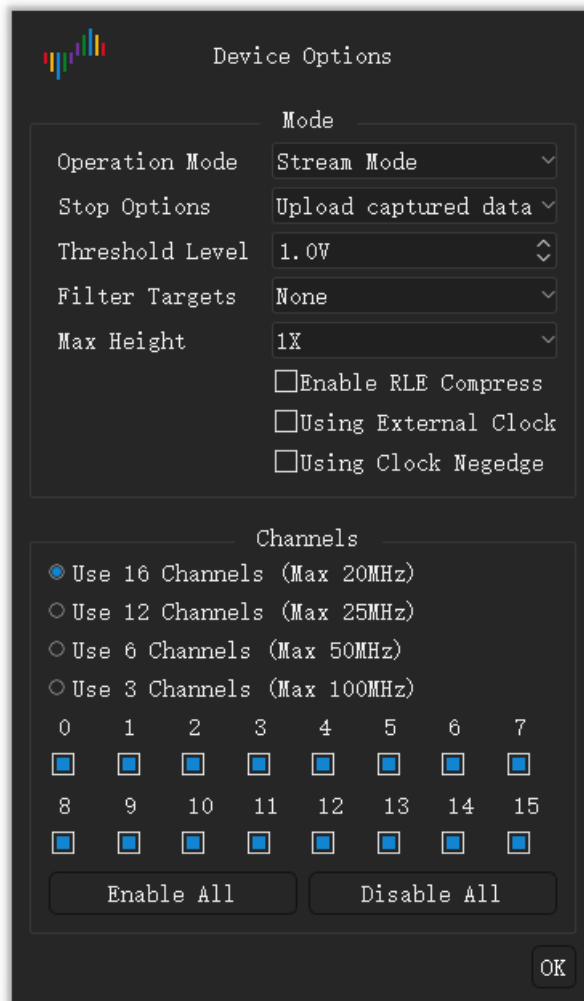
Device Options

Mode

Operation Mode Stream Mode

Stop Options Upload captured data

Threshold Level 1.0V

Filter Targets None

Max Height 1X

Enable RLE Compress

Using External Clock

Using Clock Negedge

Channels

Use 16 Channels (Max 20MHz)

Use 12 Channels (Max 25MHz)

Use 6 Channels (Max 50MHz)

Use 3 Channels (Max 100MHz)

0 1 2 3 4 5 6 7

8 9 10 11 12 13 14 15

Enable All Disable All

OK